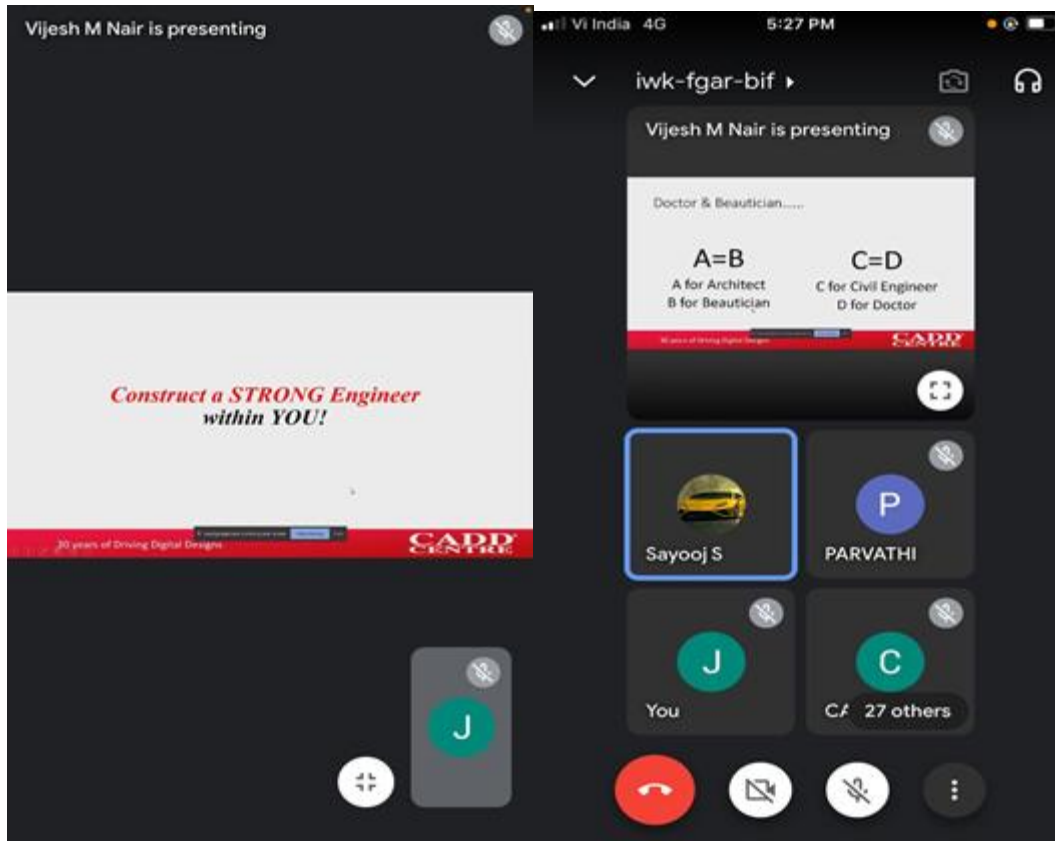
Vijesh M Nair is presenting

Construct a STRONG Engineer
within YOU!

20 years of Driving Digital Designs

CADD CENTRE

J

Vi India 4G 5:27 PM

iwk-fgar-bif

Vijesh M Nair is presenting

Doctor & Beautician.....

A=B
A for Architect
B for Beautician

C=D
C for Civil Engineer
D for Doctor

20 years of Driving Digital Designs

CADD CENTRE

Sayooj S

P

PARVATHI

J

You

C

CA 27 others